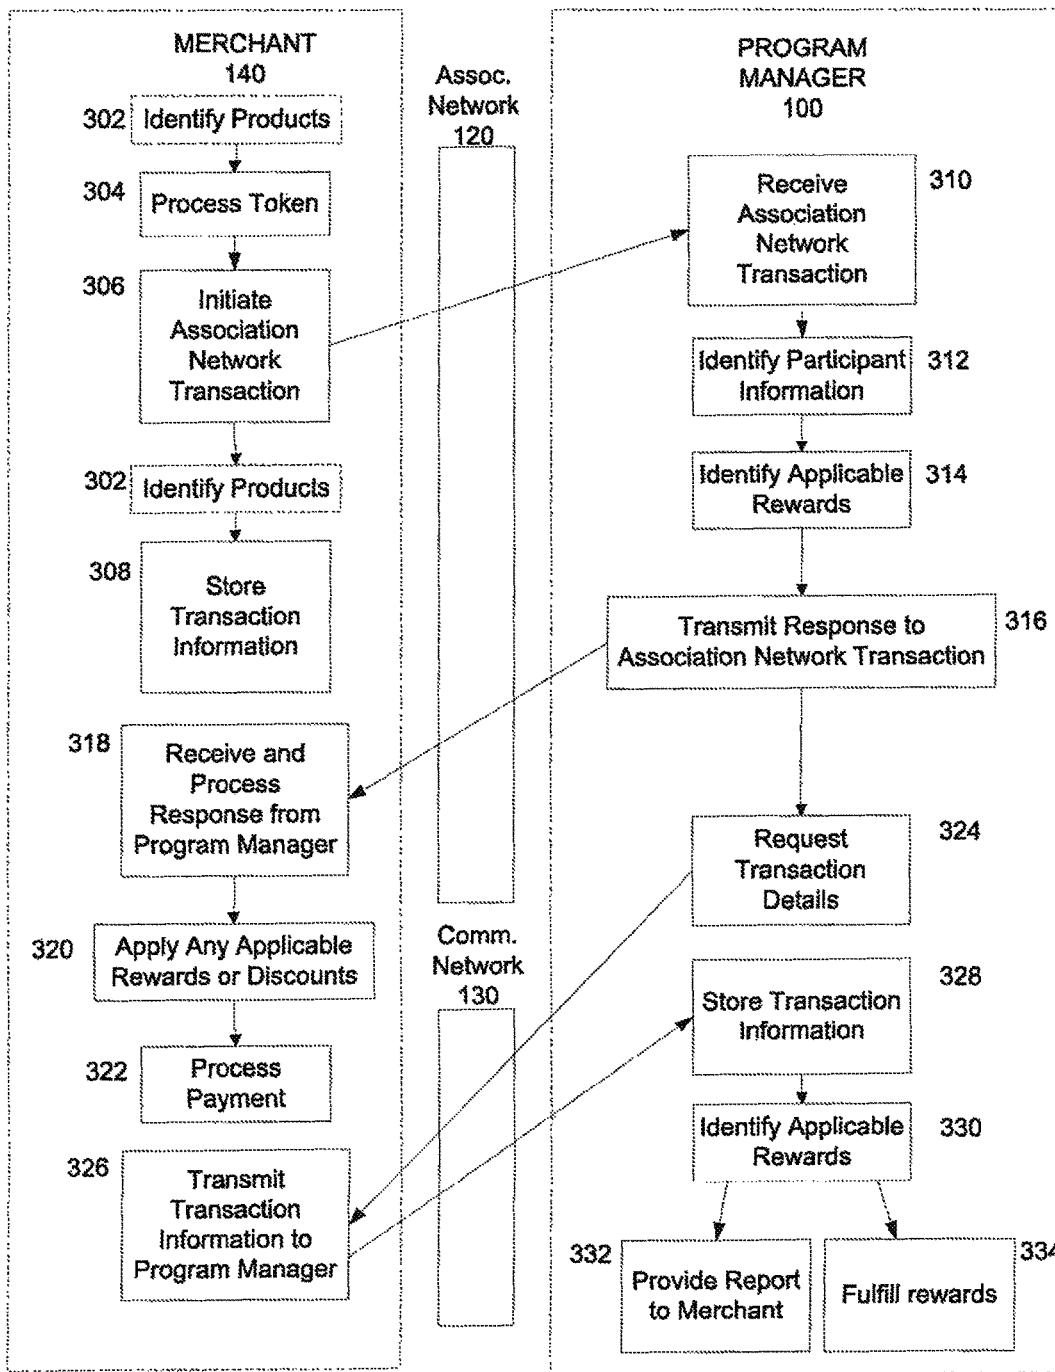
MERCHANT
140

302 Identify Products

304 Process Token

306 Initiate Association Network Transaction

302 Identify Products

308 Store Transaction Information

318 Receive and Process Response from Program Manager

320 Apply Any Applicable Rewards or Discounts

322 Process Payment

326 Transmit Transaction Information to Program Manager

Assoc. Network 120

Comm. Network 130

PROGRAM MANAGER
100

Receive Association Network Transaction 310

Identify Participant Information 312

Identify Applicable Rewards 314

Transmit Response to Association Network Transaction 316

Request Transaction Details 324

Store Transaction Information 328

Identify Applicable Rewards 330

332 Provide Report to Merchant

Fulfill rewards 334